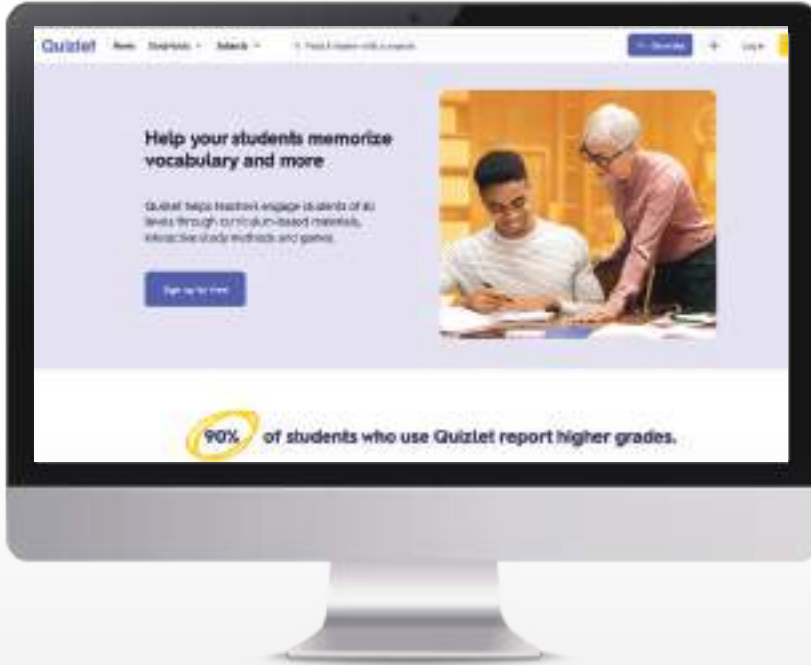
Quizlet Home Solutions Subjects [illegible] Create + Log in

Help your students memorize vocabulary and more

Quizlet helps teachers engage students of all levels through curriculum-based materials, interactive study methods and games.

Sign up for free

90% of students who use Quizlet report higher grades.